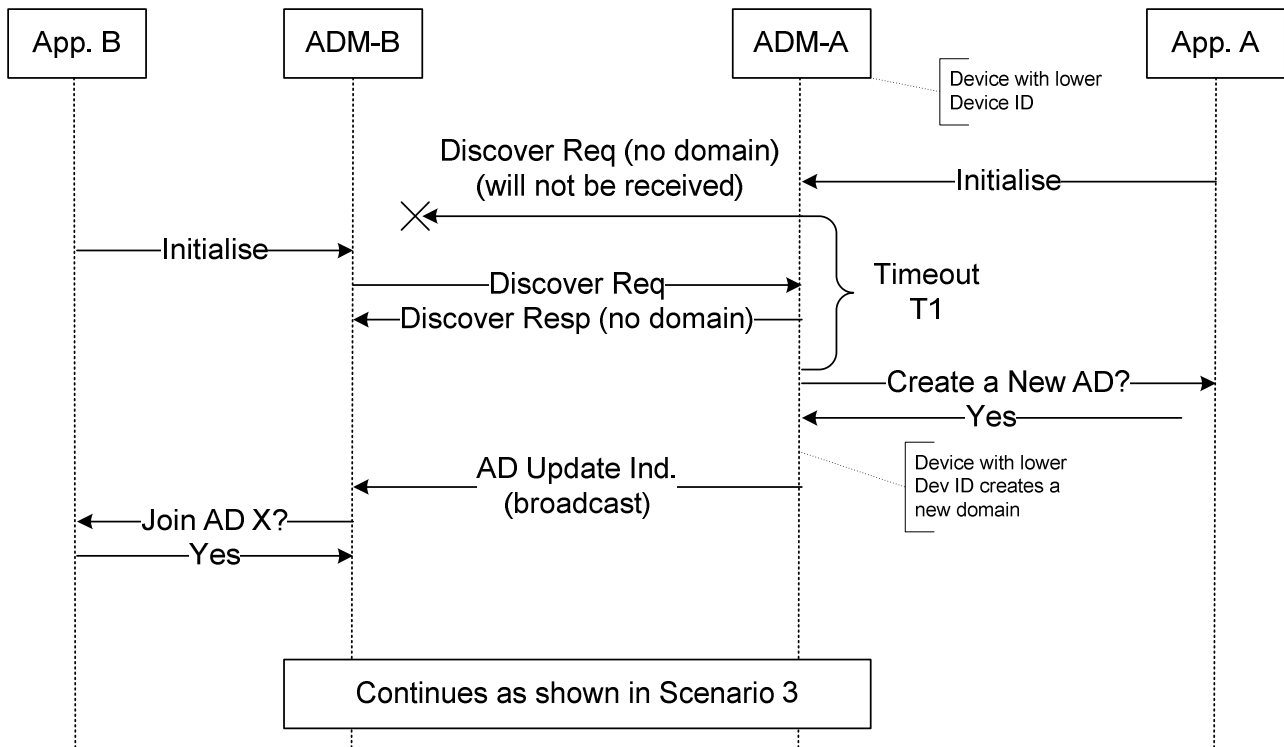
App. B

ADM-B

ADM-A

App. A

Device with lower Device ID

Discover Req (no domain) (will not be received)

Initialise

Initialise

Discover Req

Discover Resp (no domain)

Timeout T1

Create a New AD?

Yes

AD Update Ind. (broadcast)

Device with lower Dev ID creates a new domain

Join AD X?

Yes

Continues as shown in Scenario 3